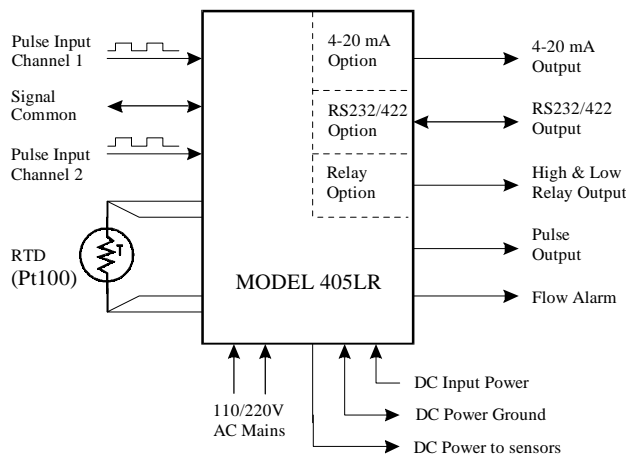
Pulse Input Channel 1

Signal Common

Pulse Input Channel 2

RTD (Pt100)

4-20 mA Option

RS232/422 Option

Relay Option

MODEL 405LR

4-20 mA Output

RS232/422 Output

High & Low Relay Output

Pulse Output

Flow Alarm

110/220V AC Mains

DC Input Power

DC Power Ground

DC Power to sensors